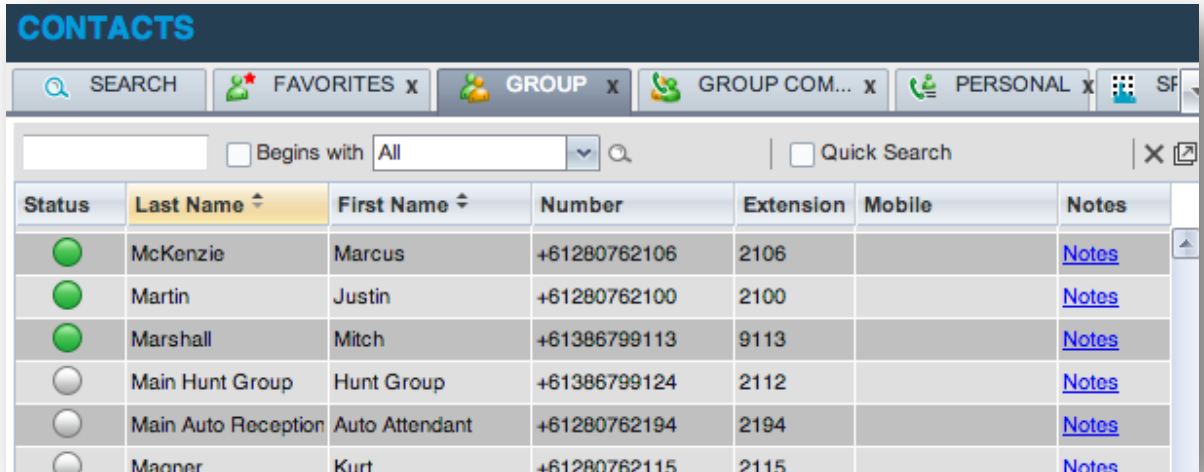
CONTACTS

SEARCH | FAVORITES x | GROUP x | GROUP COM... x | PERSONAL x | SF

Begins with All

Quick Search

| Status | Last Name | First Name | Number | Extension | Mobile | Notes |
|---|---|---|---|---|---|---|
| | McKenzie | Marcus | +61280762106 | 2106 | | Notes |
| | Martin | Justin | +61280762100 | 2100 | | Notes |
| | Marshall | Mitch | +61386799113 | 9113 | | Notes |
| | Main Hunt Group | Hunt Group | +61386799124 | 2112 | | Notes |
| | Main Auto Reception | Auto Attendant | +61280762194 | 2194 | | Notes |
| | Magner | Kurt | +61280762115 | 2115 | | Notes |